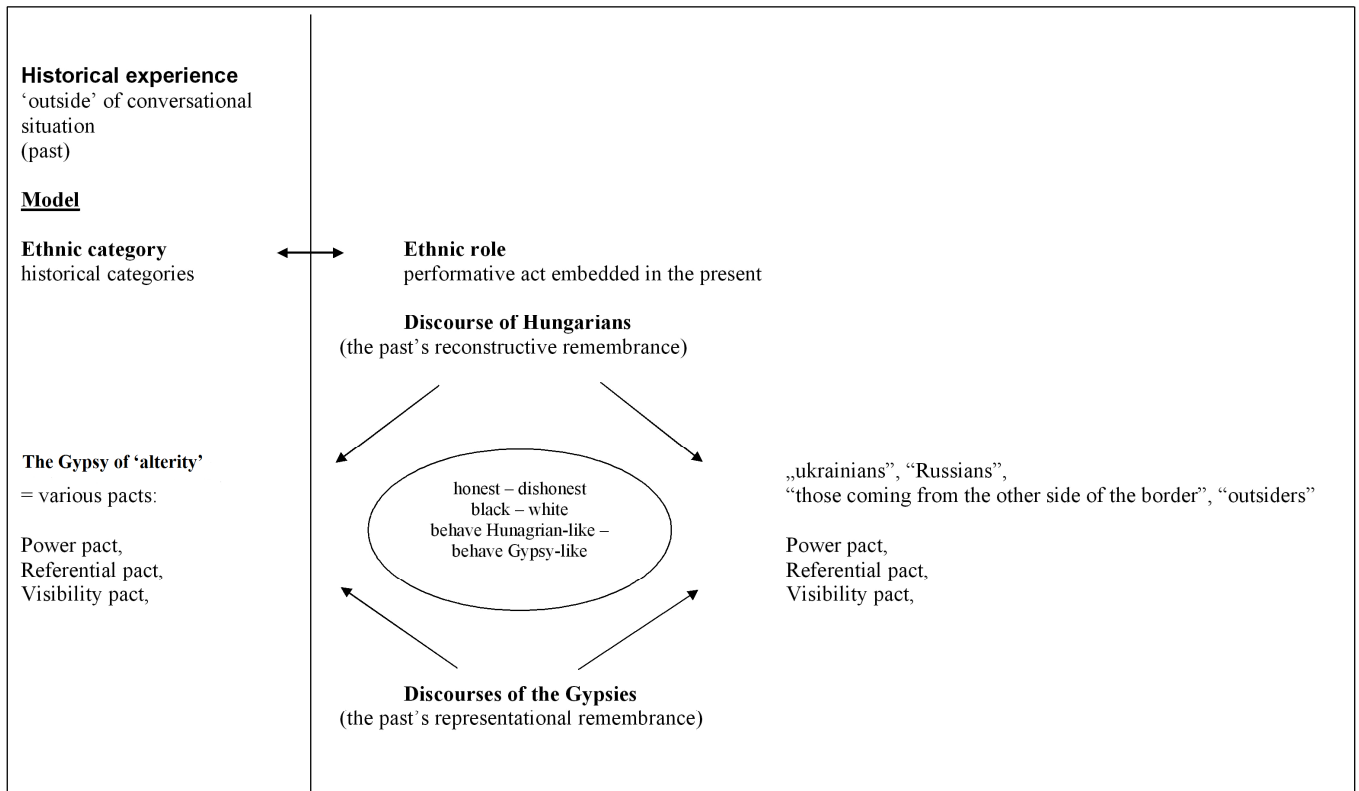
**Historical experience**
'outside' of conversational situation
(past)

**Model**

**Ethnic category**
historical categories

**Ethnic role**
performative act embedded in the present

**Discourse of Hungarians**
(the past's reconstructive remembrance)

**The Gypsy of 'alterity'**
= various pacts:

Power pact,
Referential pact,
Visibility pact,

honest – dishonest
black – white
behave Hunagrian-like – behave Gypsy-like

„ukrainians", "Russians",
"those coming from the other side of the border", "outsiders"

Power pact,
Referential pact,
Visibility pact,

**Discourses of the Gypsies**
(the past's representational remembrance)